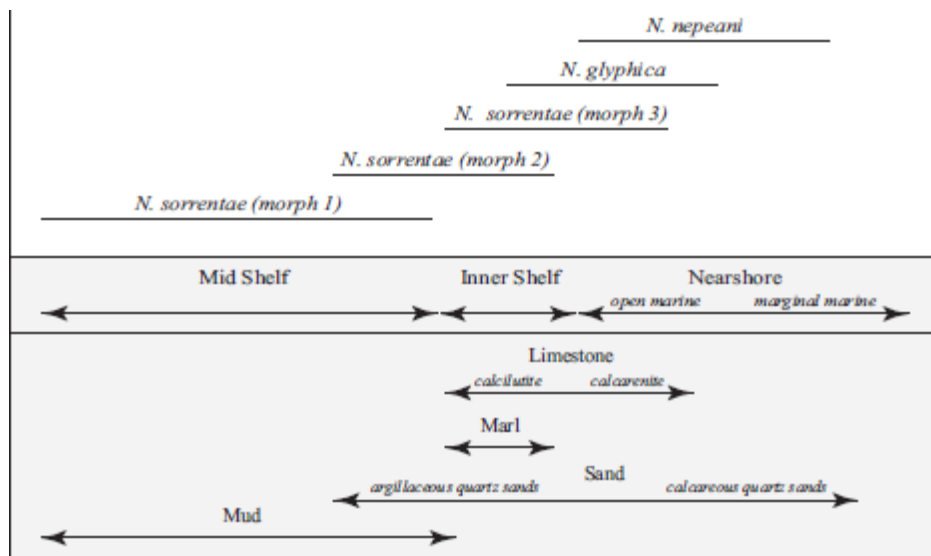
N. nepeani

N. glyphica

N. sorrentae (morph 3)

N. sorrentae (morph 2)

N. sorrentae (morph 1)

Mid Shelf

Inner Shelf

Nearshore

open marine

marginal marine

Limestone

calcilutite

calcarenite

Marl

Sand

argillaceous quartz sands

calcareous quartz sands

Mud